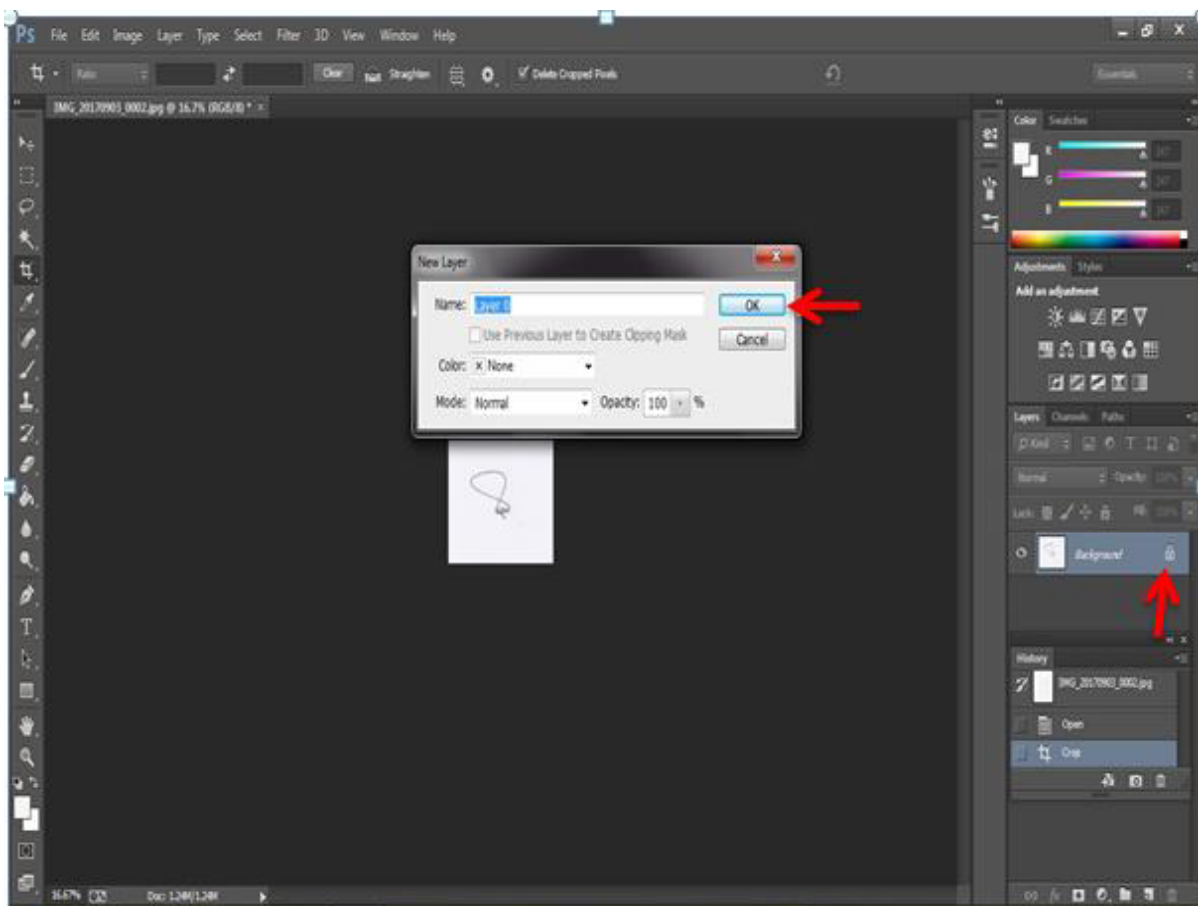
Ps File Edit Image Layer Type Select Filter 3D View Window Help

Ratio Clear Straighten Delete Cropped Pixels

Essentials

IMG_20170903_0002.jpg @ 16.7% (RGB/8) * ×

Color Swatches

R
G
B

Adjustments Styles

Add an adjustment

Layers Channels Paths

Kind

Normal Opacity:

Lock: Fill:

Background

History

IMG_20170903_0002.jpg

Open

Crop

New Layer

Name: Layer 1

OK

Use Previous Layer to Create Clipping Mask

Cancel

Color: × None

Mode: Normal Opacity: 100 %

16.67% Doc: 1.24M/1.24M